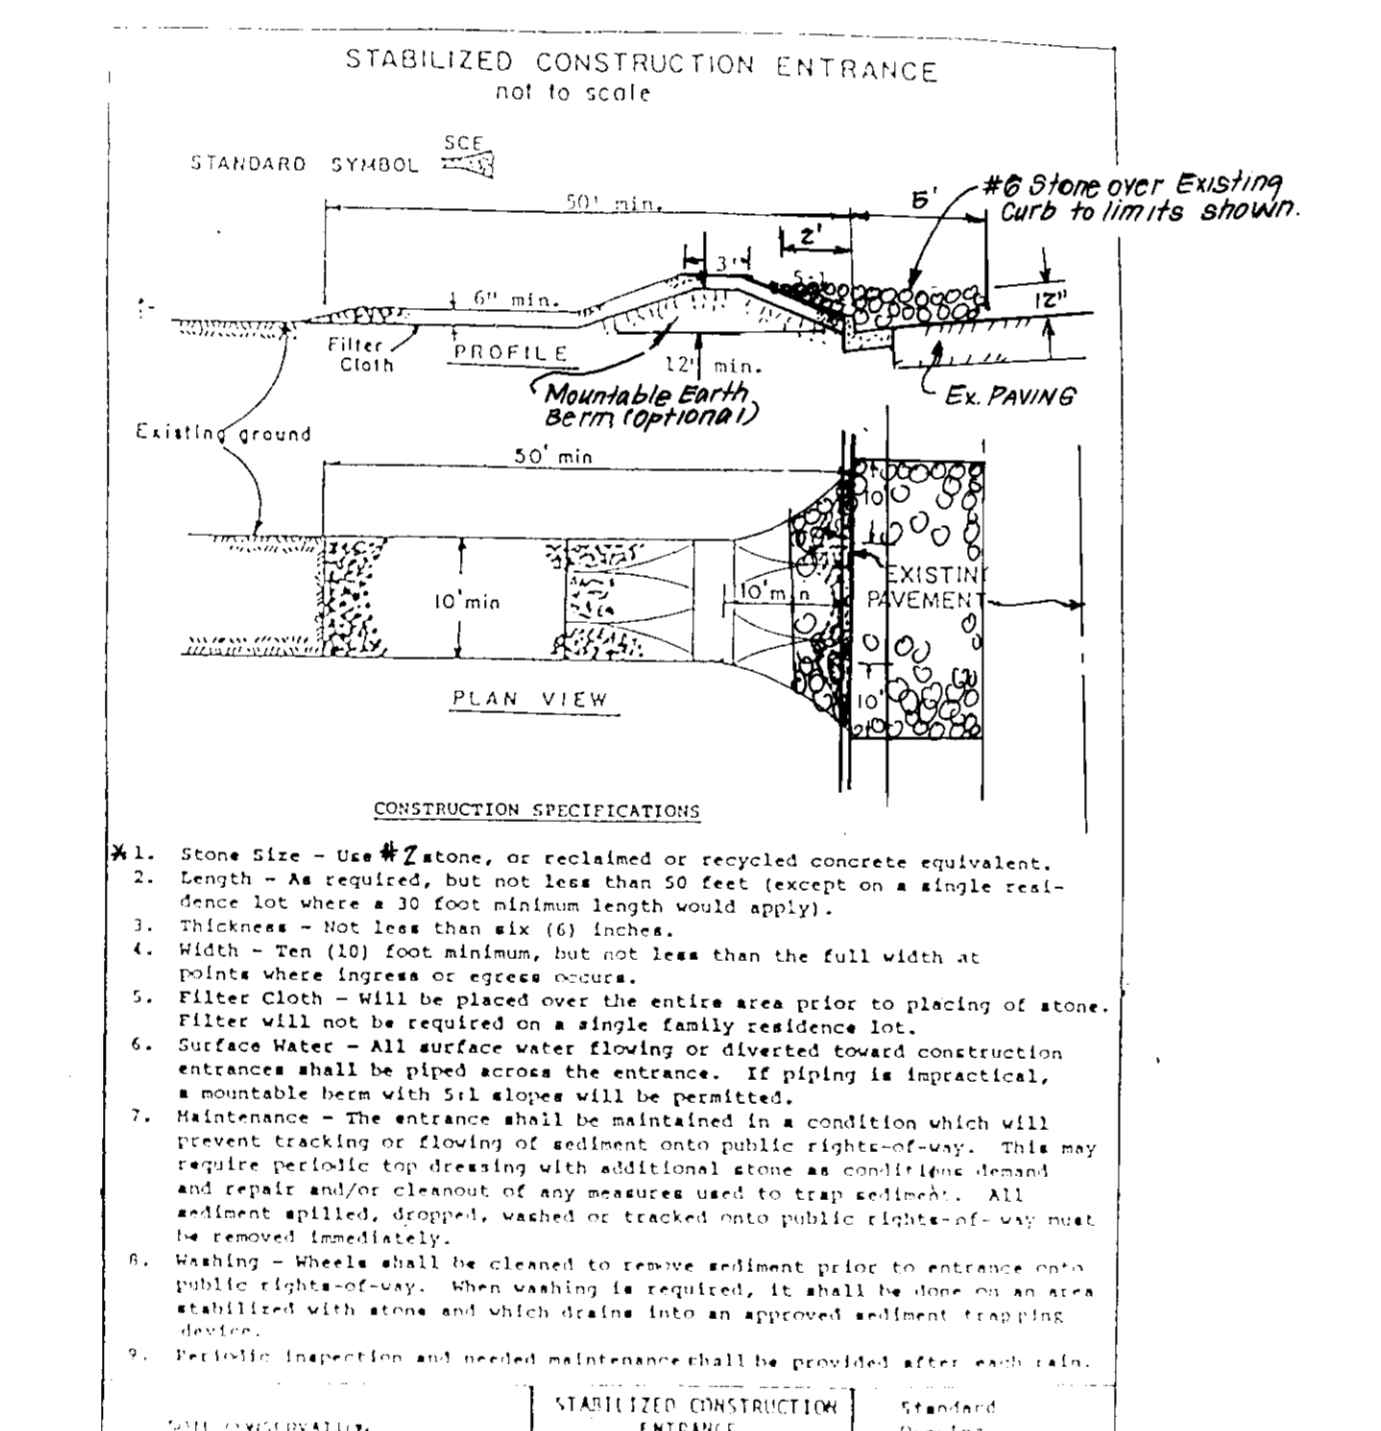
STABILIZED CONSTRUCTION ENTRANCE
not to scale

STANDARD SYMBOL SCE

50' min.
5'
#6 Stone over Existing Curb to limits shown.
2'
3'
5:1
6" min.
12"
Filter Cloth
PROFILE
12' min.
Mountable Earth Berm (optional)
Ex. PAVING
Existing ground

50' min
10
10'min
10'min
EXISTING PAVEMENT
10'

PLAN VIEW

CONSTRUCTION SPECIFICATIONS

*1. Stone Size - Use #2 stone, or reclaimed or recycled concrete equivalent.
2. Length - As required, but not less than 50 feet (except on a single residence lot where a 30 foot minimum length would apply).
3. Thickness - Not less than six (6) inches.
4. Width - Ten (10) foot minimum, but not less than the full width at points where ingress or egress occurs.
5. Filter Cloth - Will be placed over the entire area prior to placing of stone. Filter will not be required on a single family residence lot.
6. Surface Water - All surface water flowing or diverted toward construction entrances shall be piped across the entrance. If piping is impractical, a mountable berm with 5:1 slopes will be permitted.
7. Maintenance - The entrance shall be maintained in a condition which will prevent tracking or flowing of sediment onto public rights-of-way. This may require periodic top dressing with additional stone as conditions demand and repair and/or cleanout of any measures used to trap sediment. All sediment spilled, dropped, washed or tracked onto public rights-of-way must be removed immediately.
8. Washing - Wheels shall be cleaned to remove sediment prior to entrance onto public rights-of-way. When washing is required, it shall be done on an area stabilized with stone and which drains into an approved sediment trapping device.
9. Periodic inspection and needed maintenance shall be provided after each rain.

SOIL CONSERVATION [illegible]
STABILIZED CONSTRUCTION ENTRANCE
Standard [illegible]